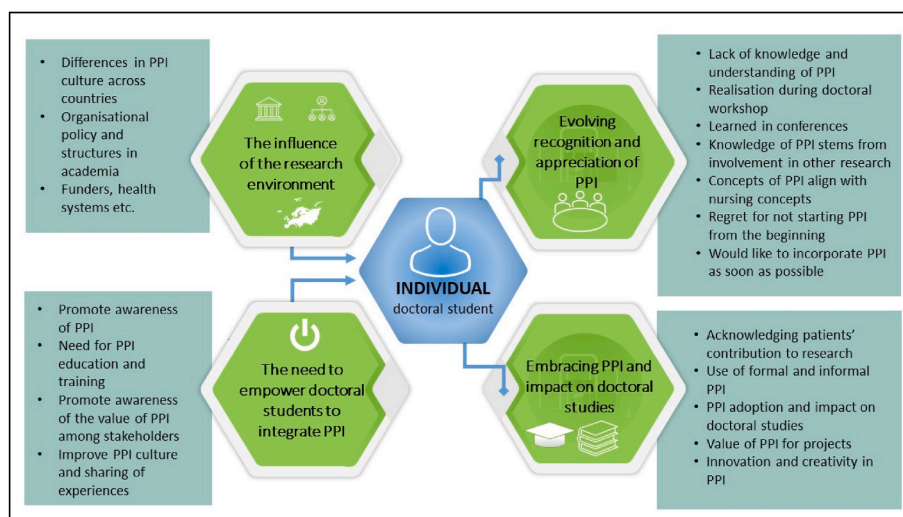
- Differences in PPI culture across countries
- Organisational policy and structures in academia
- Funders, health systems etc.

The influence of the research environment

- Lack of knowledge and understanding of PPI
- Realisation during doctoral workshop
- Learned in conferences
- Knowledge of PPI stems from involvement in other research
- Concepts of PPI align with nursing concepts
- Regret for not starting PPI from the beginning
- Would like to incorporate PPI as soon as possible

Evolving recognition and appreciation of PPI

INDIVIDUAL
doctoral student

- Promote awareness of PPI
- Need for PPI education and training
- Promote awareness of the value of PPI among stakeholders
- Improve PPI culture and sharing of experiences

The need to empower doctoral students to integrate PPI

Embracing PPI and impact on doctoral studies

- Acknowledging patients' contribution to research
- Use of formal and informal PPI
- PPI adoption and impact on doctoral studies
- Value of PPI for projects
- Innovation and creativity in PPI